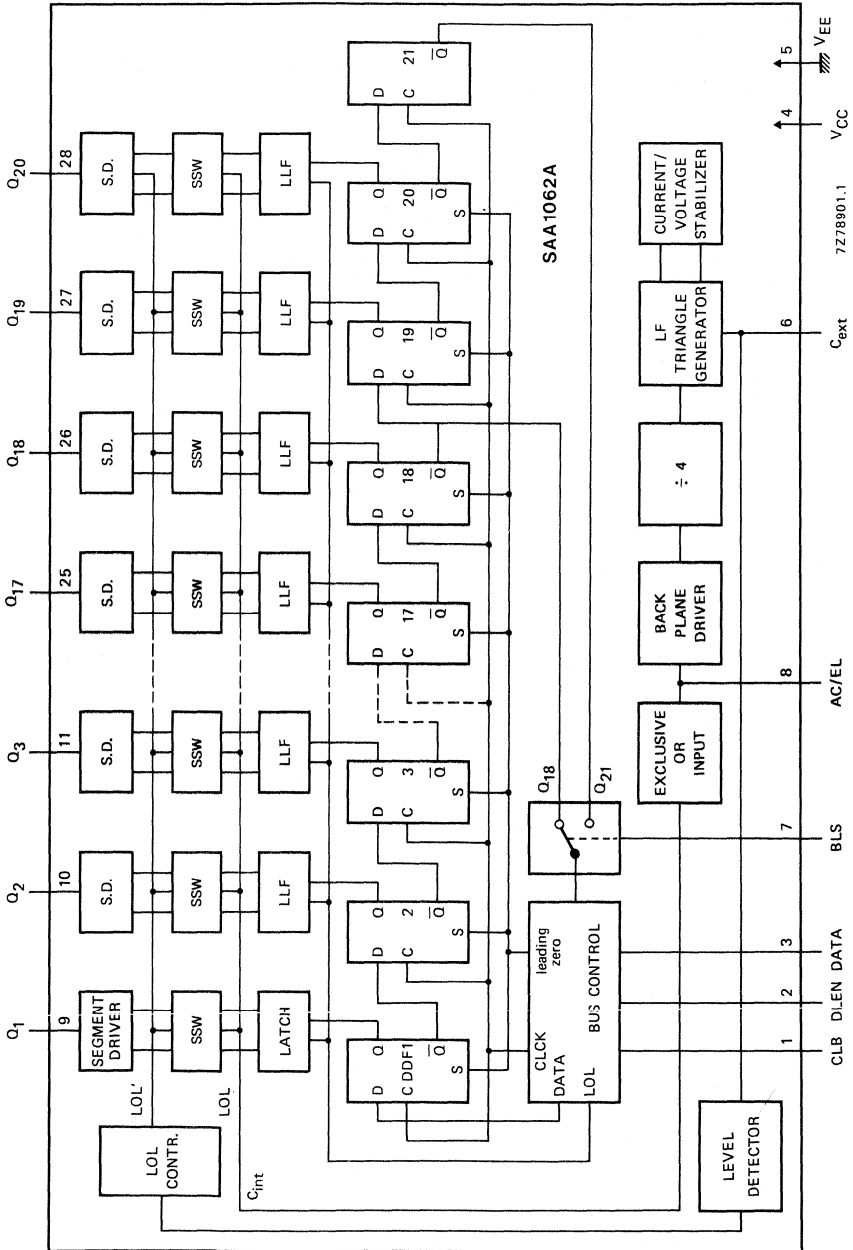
$Q_1$ 9 SEGMENT DRIVER SSW LATCH D Q C DDF1 $\overline{Q}$ S

$Q_2$ 10 S.D. SSW LLF D Q C 2 $\overline{Q}$ S

$Q_3$ 11 S.D. SSW LLF D Q C 3 $\overline{Q}$ S

$Q_{17}$ 25 S.D. SSW LLF D Q C 17 $\overline{Q}$ S

$Q_{18}$ 26 S.D. SSW LLF D Q C 18 $\overline{Q}$ S

$Q_{19}$ 27 S.D. SSW LLF D Q C 19 $\overline{Q}$ S

$Q_{20}$ 28 S.D. SSW LLF D Q C 20 $\overline{Q}$ S

D C 21 $\overline{Q}$

SAA1062A

LOL' LOL LOL CONTR. $C_{int}$

CLCK DATA LOL leading zero BUS CONTROL

$Q_{18}$ $Q_{21}$

EXCLUSIVE OR INPUT

BACK PLANE DRIVER

÷ 4

LF TRIANGLE GENERATOR

CURRENT/ VOLTAGE STABILIZER

LEVEL DETECTOR

1 CLB 2 DLEN 3 DATA 7 BLS 8 AC/EL 6 $C_{ext}$ 4 $V_{CC}$ 5 $V_{EE}$

7Z78901.1